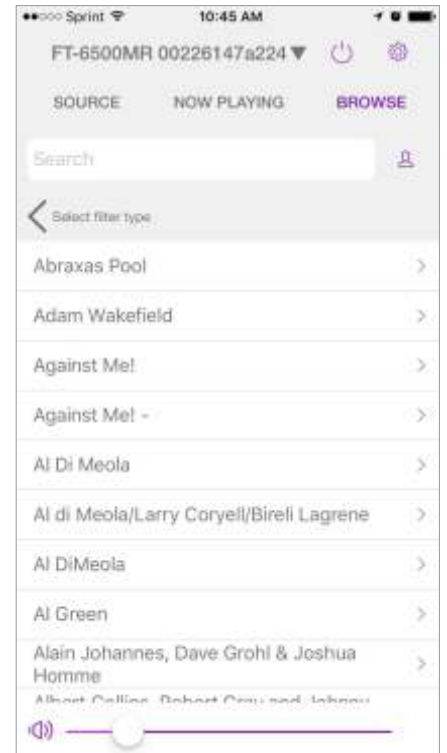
Sprint 10:45 AM

FT-6500MR 00226147a224 ▼

SOURCE NOW PLAYING BROWSE

Search

Select filter type

Abraxas Pool

Adam Wakefield

Against Me!

Against Me! -

Al Di Meola

Al di Meola/Larry Coryell/Bireli Lagrene

Al DiMeola

Al Green

Alain Johannes, Dave Grohl & Joshua Homme

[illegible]